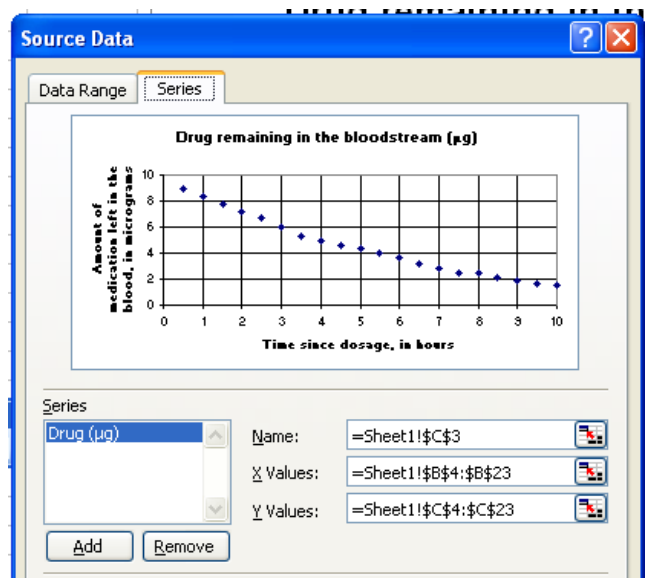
Source Data

Data Range | Series

Drug remaining in the bloodstream (µg)

Amount of medication left in the blood, in micrograms

10
8
6
4
2
0

0 1 2 3 4 5 6 7 8 9 10

Time since dosage, in hours

Series

Drug (µg)

Name: =Sheet1!$C$3

X Values: =Sheet1!$B$4:$B$23

Y Values: =Sheet1!$C$4:$C$23

Add | Remove